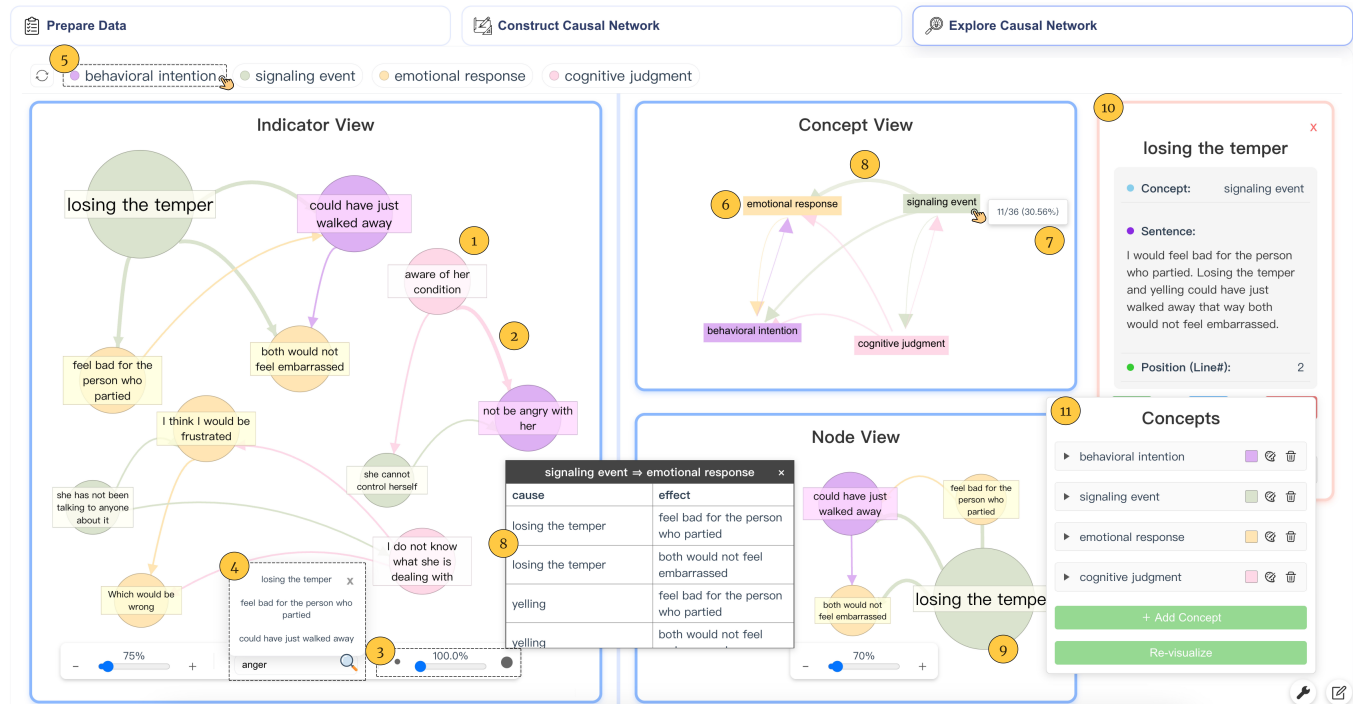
Prepare Data

Construct Causal Network

Explore Causal Network

5

behavioral intention

signaling event

emotional response

cognitive judgment

Indicator View

losing the temper

could have just walked away

1

aware of her condition

2

not be angry with her

feel bad for the person who partied

both would not feel embarrassed

I think I would be frustrated

she cannot control herself

she has not been talking to anyone about it

I do not know what she is dealing with

Which would be wrong

4

losing the temper

x

feel bad for the person who partied

could have just walked away

anger

3

75%

100.0%

Concept View

8

emotional response

6

signaling event

11/36 (30.56%)

7

behavioral intention

cognitive judgment

signaling event ⇒ emotional response

×

| cause | effect |
|---|---|
| losing the temper | feel bad for the person who partied |
| losing the temper | both would not feel embarrassed |
| yelling | feel bad for the person who partied |
| yelling | both would not feel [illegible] |

8

Node View

could have just walked away

feel bad for the person who partied

both would not feel embarrassed

losing the tempe

9

70%

10

x

losing the temper

Concept: signaling event

Sentence:

I would feel bad for the person who partied. Losing the temper and yelling could have just walked away that way both would not feel embarrassed.

Position (Line#): 2

11

Concepts

behavioral intention

signaling event

emotional response

cognitive judgment

+ Add Concept

Re-visualize